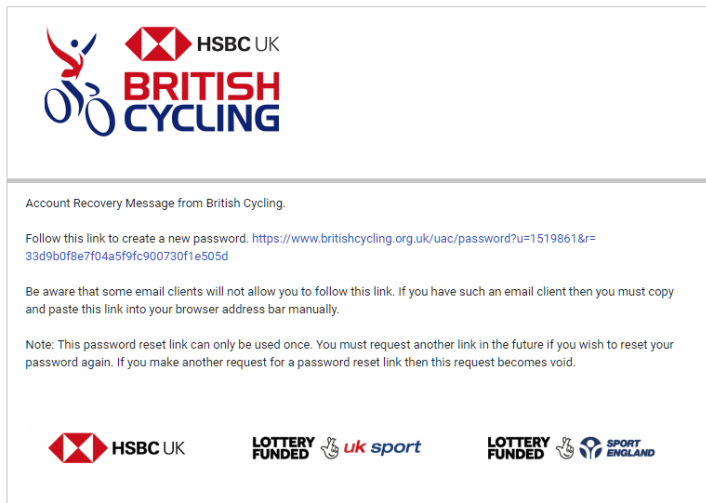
HSBC UK
BRITISH CYCLING

Account Recovery Message from British Cycling.

Follow this link to create a new password. https://www.britishcycling.org.uk/uac/password?u=1519861&r=33d9b0f8e7f04a5f9fc900730f1e505d

Be aware that some email clients will not allow you to follow this link. If you have such an email client then you must copy and paste this link into your browser address bar manually.

Note: This password reset link can only be used once. You must request another link in the future if you wish to reset your password again. If you make another request for a password reset link then this request becomes void.

HSBC UK

LOTTERY FUNDED uk sport

LOTTERY FUNDED SPORT ENGLAND